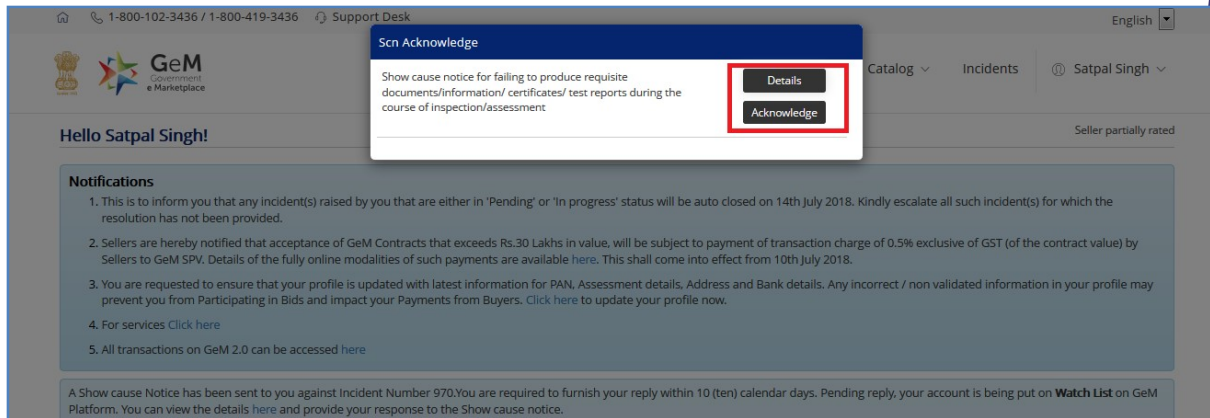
1-800-102-3436 / 1-800-419-3436 Support Desk

English

GeM Government e Marketplace

Scn Acknowledge

Show cause notice for failing to produce requisite documents/information/ certificates/ test reports during the course of inspection/assessment

Details

Acknowledge

Catalog

Incidents

Satpal Singh

Hello Satpal Singh!

Seller partially rated

Notifications

1. This is to inform you that any incident(s) raised by you that are either in 'Pending' or 'In progress' status will be auto closed on 14th July 2018. Kindly escalate all such incident(s) for which the resolution has not been provided.

2. Sellers are hereby notified that acceptance of GeM Contracts that exceeds Rs.30 Lakhs in value, will be subject to payment of transaction charge of 0.5% exclusive of GST (of the contract value) by Sellers to GeM SPV. Details of the fully online modalities of such payments are available here. This shall come into effect from 10th July 2018.

3. You are requested to ensure that your profile is updated with latest information for PAN, Assessment details, Address and Bank details. Any incorrect / non validated information in your profile may prevent you from Participating in Bids and impact your Payments from Buyers. Click here to update your profile now.

4. For services Click here

5. All transactions on GeM 2.0 can be accessed here

A Show cause Notice has been sent to you against Incident Number 970.You are required to furnish your reply within 10 (ten) calendar days. Pending reply, your account is being put on Watch List on GeM Platform. You can view the details here and provide your response to the Show cause notice.